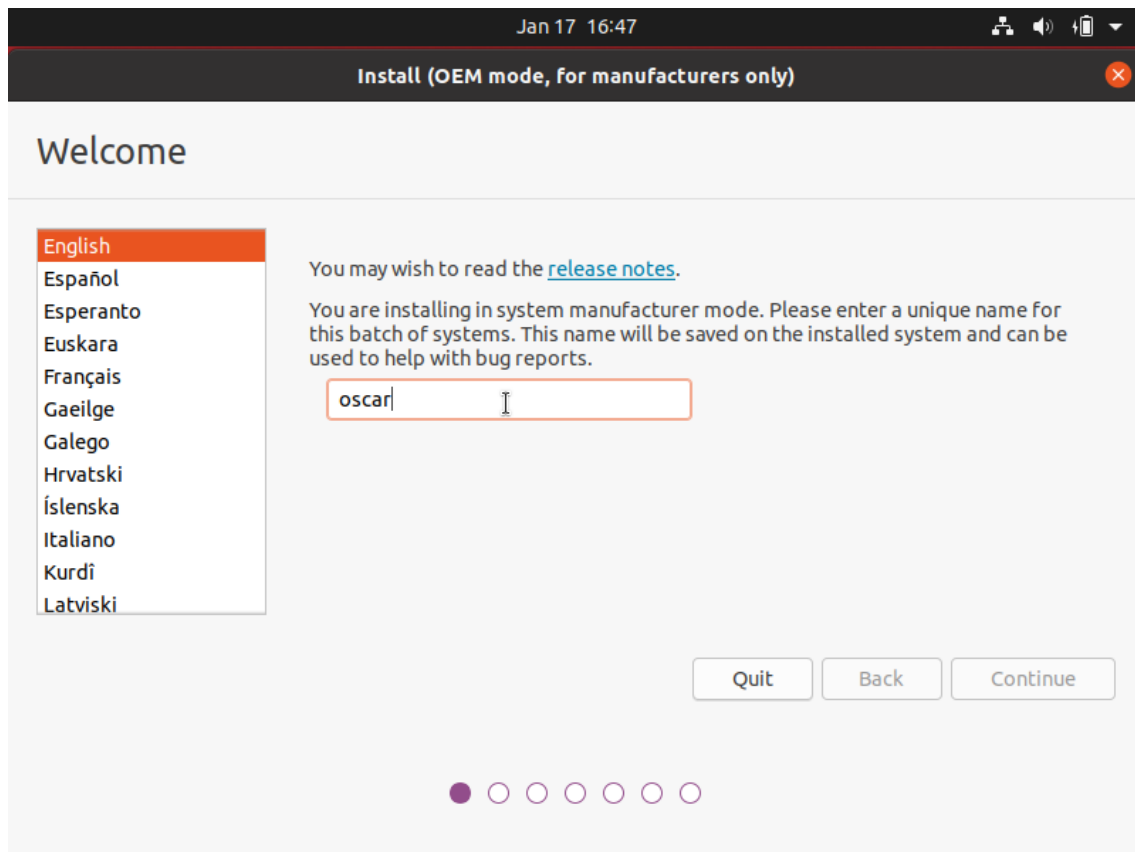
Jan 17 16:47

Install (OEM mode, for manufacturers only)

Welcome

English
Español
Esperanto
Euskara
Français
Gaeilge
Galego
Hrvatski
Íslenska
Italiano
Kurdî
Latviski

You may wish to read the release notes.

You are installing in system manufacturer mode. Please enter a unique name for this batch of systems. This name will be saved on the installed system and can be used to help with bug reports.

oscar

Quit
Back
Continue